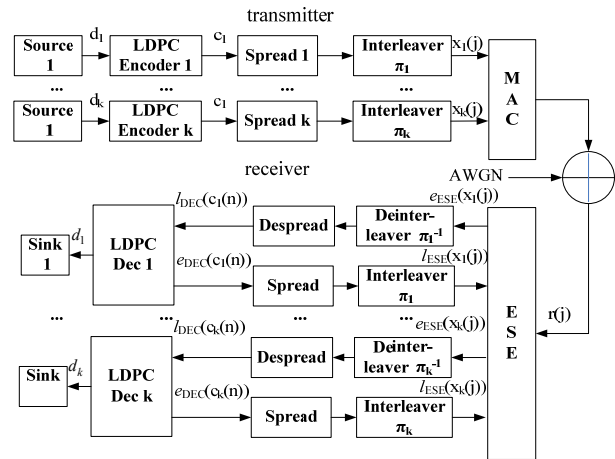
transmitter

Source 1 $d_1$ LDPC Encoder 1 $c_1$ Spread 1 Interleaver $\pi_1$ $x_1(j)$

... ... ... ... ...

Source 1 $d_k$ LDPC Encoder k $c_1$ Spread k Interleaver $\pi_k$ $x_k(j)$

M A C

AWGN

receiver

$l_{DEC}(c_1(n))$ Despread Deinterleaver $\pi_1^{-1}$ $e_{ESE}(x_1(j))$

Sink 1 $d_1$ LDPC Dec 1

$e_{DEC}(c_1(n))$ Spread Interleaver $\pi_1$ $l_{ESE}(x_1(j))$

... ... $l_{DEC}(c_k(n))$ ... ... $e_{ESE}(x_k(j))$

r(j)

Despread Deinterleaver $\pi_k^{-1}$

Sink $d_k$ LDPC Dec k

$e_{DEC}(c_k(n))$ Spread Interleaver $\pi_k$ $l_{ESE}(x_k(j))$

E S E